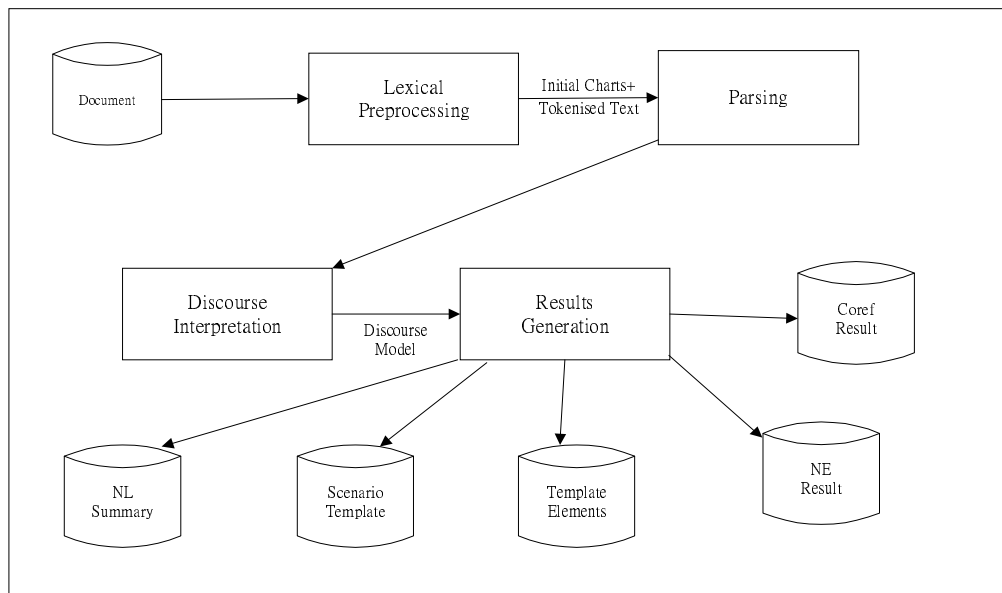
Document

Lexical Preprocessing

Initial Charts+ Tokenised Text

Parsing

Discourse Interpretation

Discourse Model

Results Generation

Coref Result

NL Summary

Scenario Template

Template Elements

NE Result